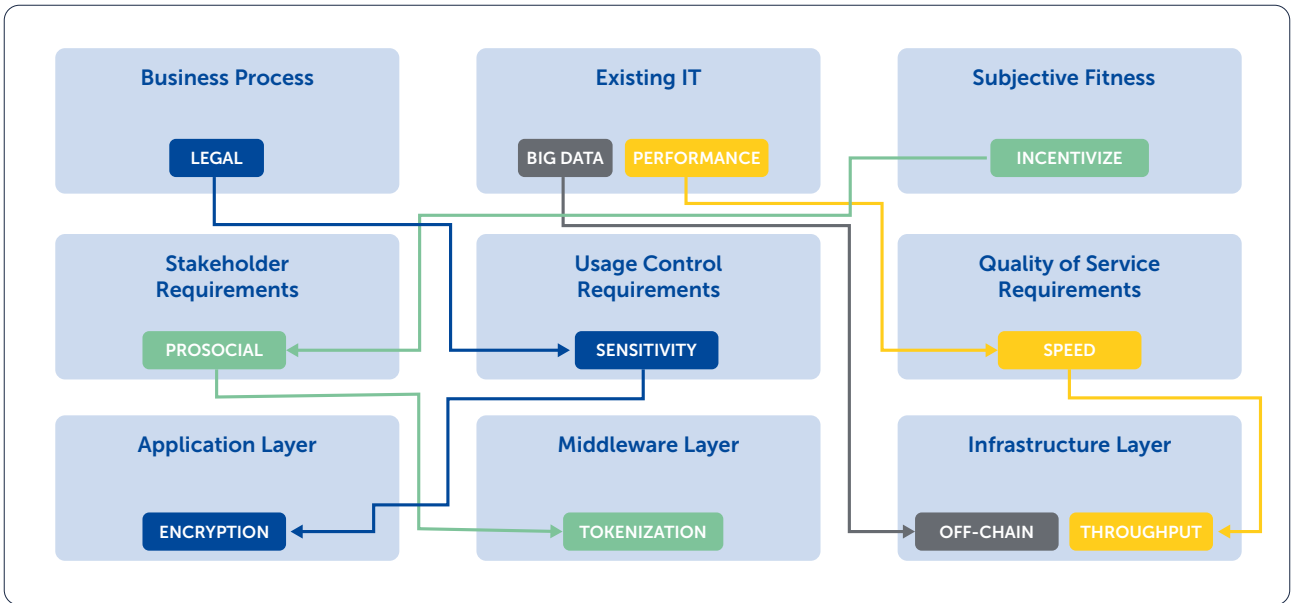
Business Process

LEGAL

Existing IT

BIG DATA

PERFORMANCE

Subjective Fitness

INCENTIVIZE

Stakeholder Requirements

PROSOCIAL

Usage Control Requirements

SENSITIVITY

Quality of Service Requirements

SPEED

Application Layer

ENCRYPTION

Middleware Layer

TOKENIZATION

Infrastructure Layer

OFF-CHAIN

THROUGHPUT